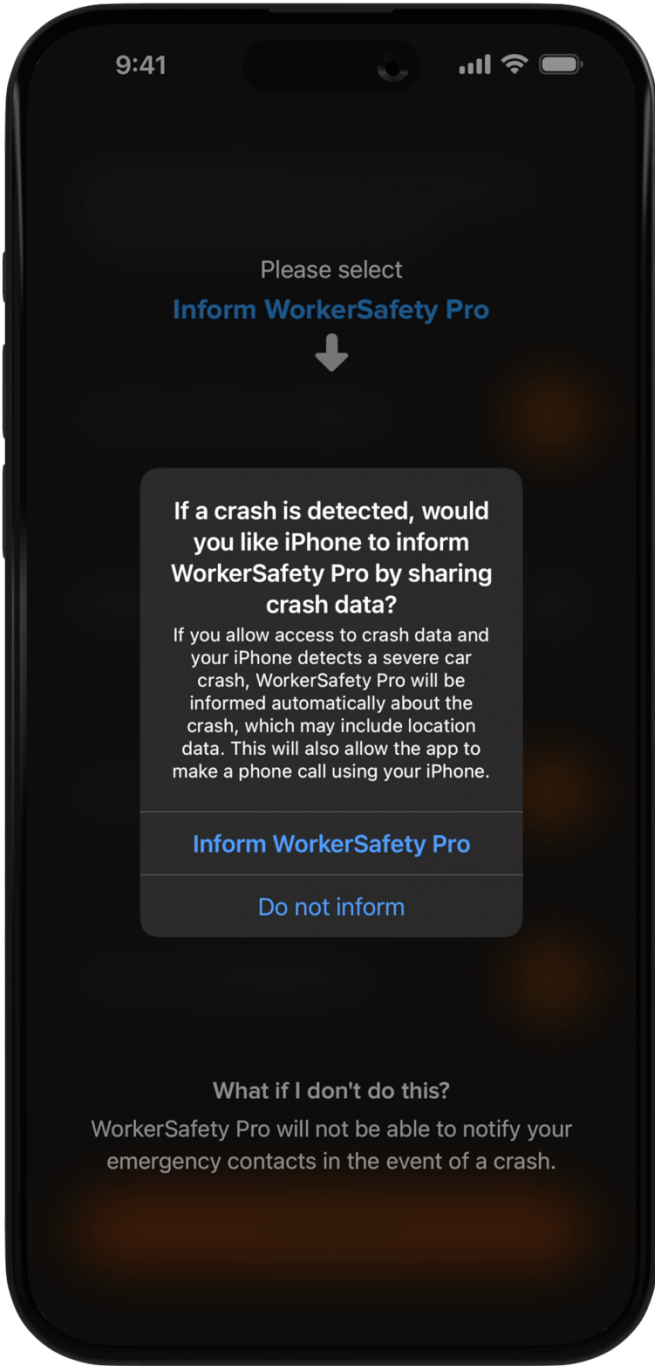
9:41

Please select
Inform WorkerSafety Pro

If a crash is detected, would you like iPhone to inform WorkerSafety Pro by sharing crash data?

If you allow access to crash data and your iPhone detects a severe car crash, WorkerSafety Pro will be informed automatically about the crash, which may include location data. This will also allow the app to make a phone call using your iPhone.

Inform WorkerSafety Pro

Do not inform

What if I don't do this?

WorkerSafety Pro will not be able to notify your emergency contacts in the event of a crash.